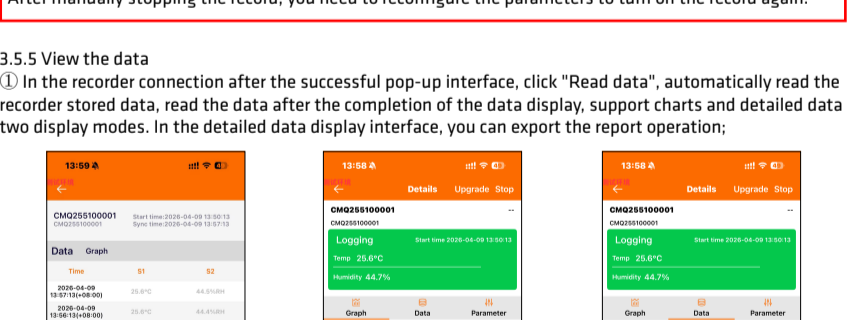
After manually stopping the record, you need to reconfigure the parameters to turn on the record again.

3.5.5 View the data

① In the recorder connection after the successful pop-up interface, click "Read data", automatically read the recorder stored data, read the data after the completion of the data display, support charts and detailed data two display modes. In the detailed data display interface, you can export the report operation;

13:59

←

CMQ255100001
CMQ255100001
Start time:2026-04-09 13:50:13
Sync time:2026-04-09 13:57:13

Data Graph

| Time | S1 | S2 |
|---|---|---|
| 2026-04-09 13:57:13(+08:00) | 25.6°C | 44.5%RH |
| 2026-04-09 13:56:13(+08:00) | 25.6°C | 44.4%RH |

13:58

←

Details Upgrade Stop

CMQ255100001 --
CMQ255100001

Logging Start time 2026-04-09 13:50:13

Temp 25.6°C

Humidity 44.7%

Graph Data Parameter

13:58

←

Details Upgrade Stop

CMQ255100001 --
CMQ255100001

Logging Start time 2026-04-09 13:50:13

Temp 25.6°C

Humidity 44.7%

Graph Data Parameter